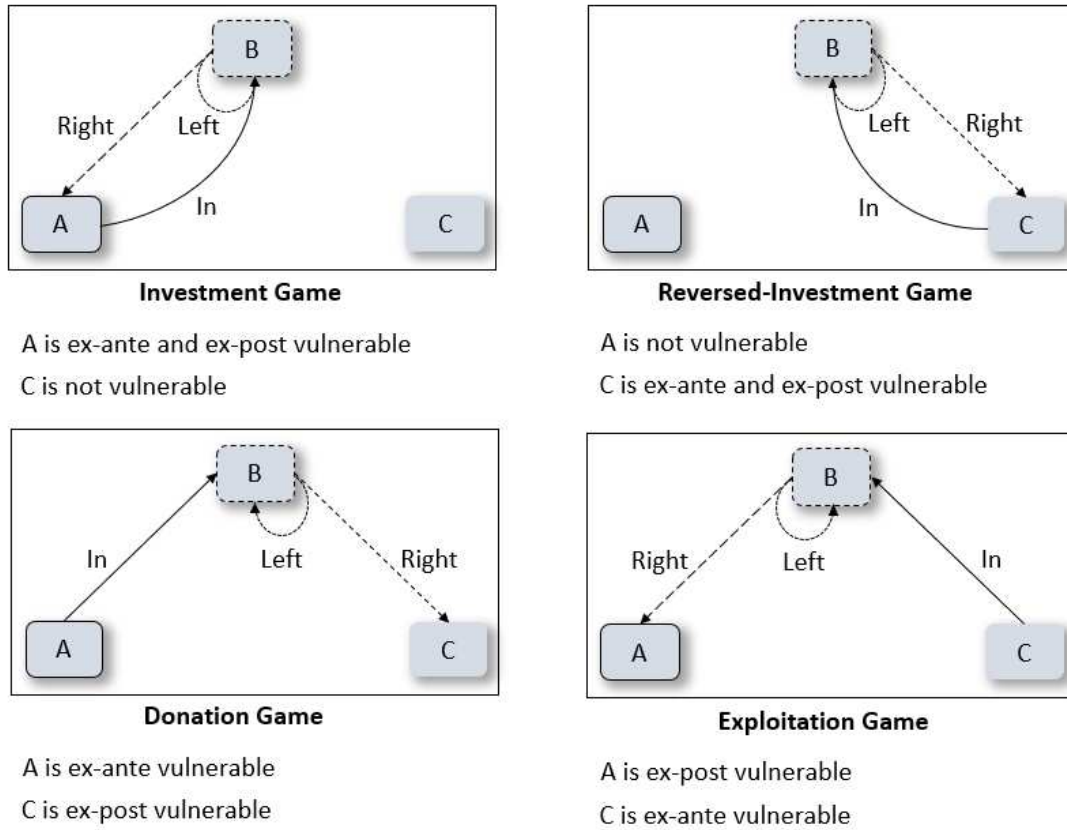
B

Right

Left

A

In

C

**Investment Game**

A is ex-ante and ex-post vulnerable

C is not vulnerable

B

Left

Right

In

A

C

**Reversed-Investment Game**

A is not vulnerable

C is ex-ante and ex-post vulnerable

B

In

Left

Right

A

C

**Donation Game**

A is ex-ante vulnerable

C is ex-post vulnerable

B

Right

Left

In

A

C

**Exploitation Game**

A is ex-post vulnerable

C is ex-ante vulnerable